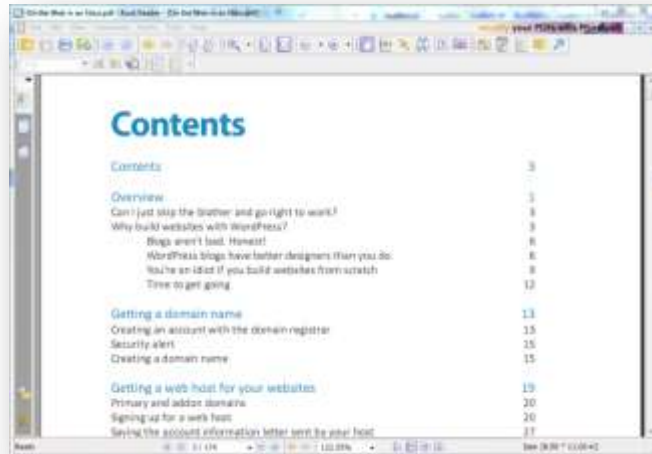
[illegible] your PDFs with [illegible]

Contents

Contents 3

Overview 1

Can I just skip the bother and go right to work? 3

Why build websites with WordPress? 3

Blogs aren't bad. Honest! 6

WordPress blogs have better designers than you do 6

You're an idiot if you build websites from scratch 9

Time to get going 12

Getting a domain name 13

Creating an account with the domain registrar 13

Security alert 15

Creating a domain name 15

Getting a web host for your websites 19

Primary and addon domains 20

Signing up for a web host 20

Saving the account information letter sent by your host 27

Ready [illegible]